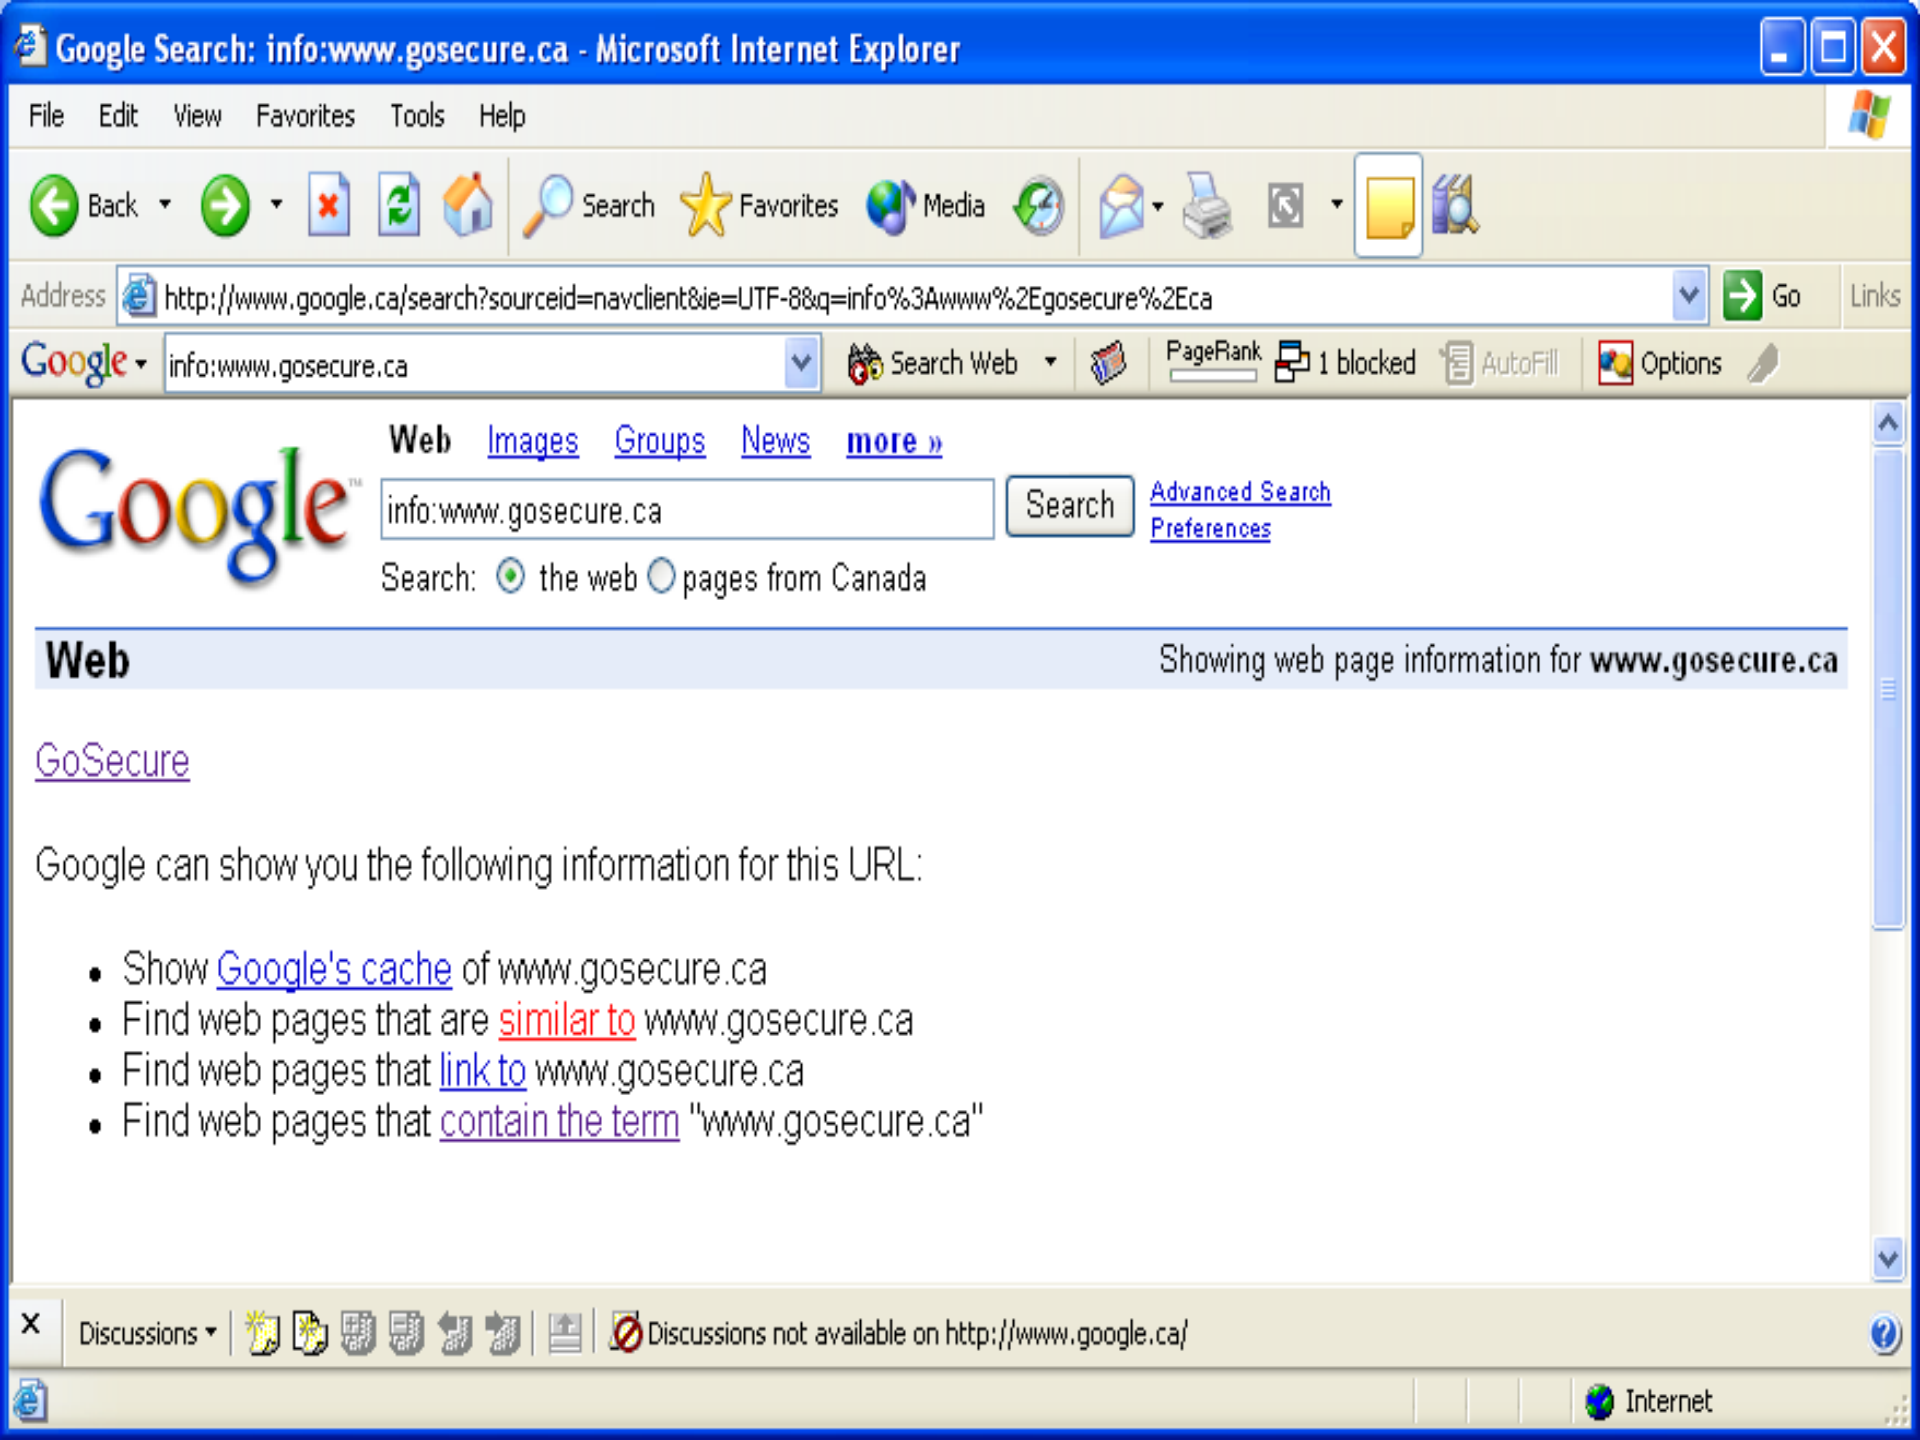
Google Search: info:www.gosecure.ca - Microsoft Internet Explorer

File Edit View Favorites Tools Help

Back Search Favorites Media

Address http://www.google.ca/search?sourceid=navclient&ie=UTF-8&q=info%3Awww%2Egosecure%2Eca Go Links

Google info:www.gosecure.ca Search Web PageRank 1 blocked AutoFill Options

Google

Web Images Groups News more »

info:www.gosecure.ca Search Advanced Search Preferences

Search: the web pages from Canada

Web Showing web page information for **www.gosecure.ca**

GoSecure

Google can show you the following information for this URL:

- Show Google's cache of www.gosecure.ca
- Find web pages that are similar to www.gosecure.ca
- Find web pages that link to www.gosecure.ca
- Find web pages that contain the term "www.gosecure.ca"

X Discussions Discussions not available on http://www.google.ca/

Internet